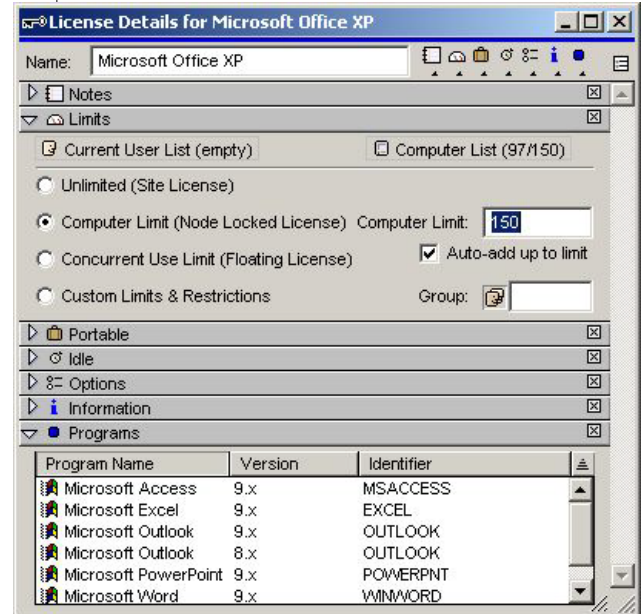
License Details for Microsoft Office XP

Name: Microsoft Office XP

Notes

Limits

Current User List (empty)

Computer List (97/150)

Unlimited (Site License)

Computer Limit (Node Locked License) Computer Limit: 150

Concurrent Use Limit (Floating License)

Auto-add up to limit

Custom Limits & Restrictions

Group:

Portable

Idle

Options

Information

Programs

| Program Name | Version | Identifier |
|---|---|---|
| Microsoft Access | 9.x | MSACCESS |
| Microsoft Excel | 9.x | EXCEL |
| Microsoft Outlook | 9.x | OUTLOOK |
| Microsoft Outlook | 8.x | OUTLOOK |
| Microsoft PowerPoint | 9.x | POWERPNT |
| Microsoft Word | 9.x | WINWORD |